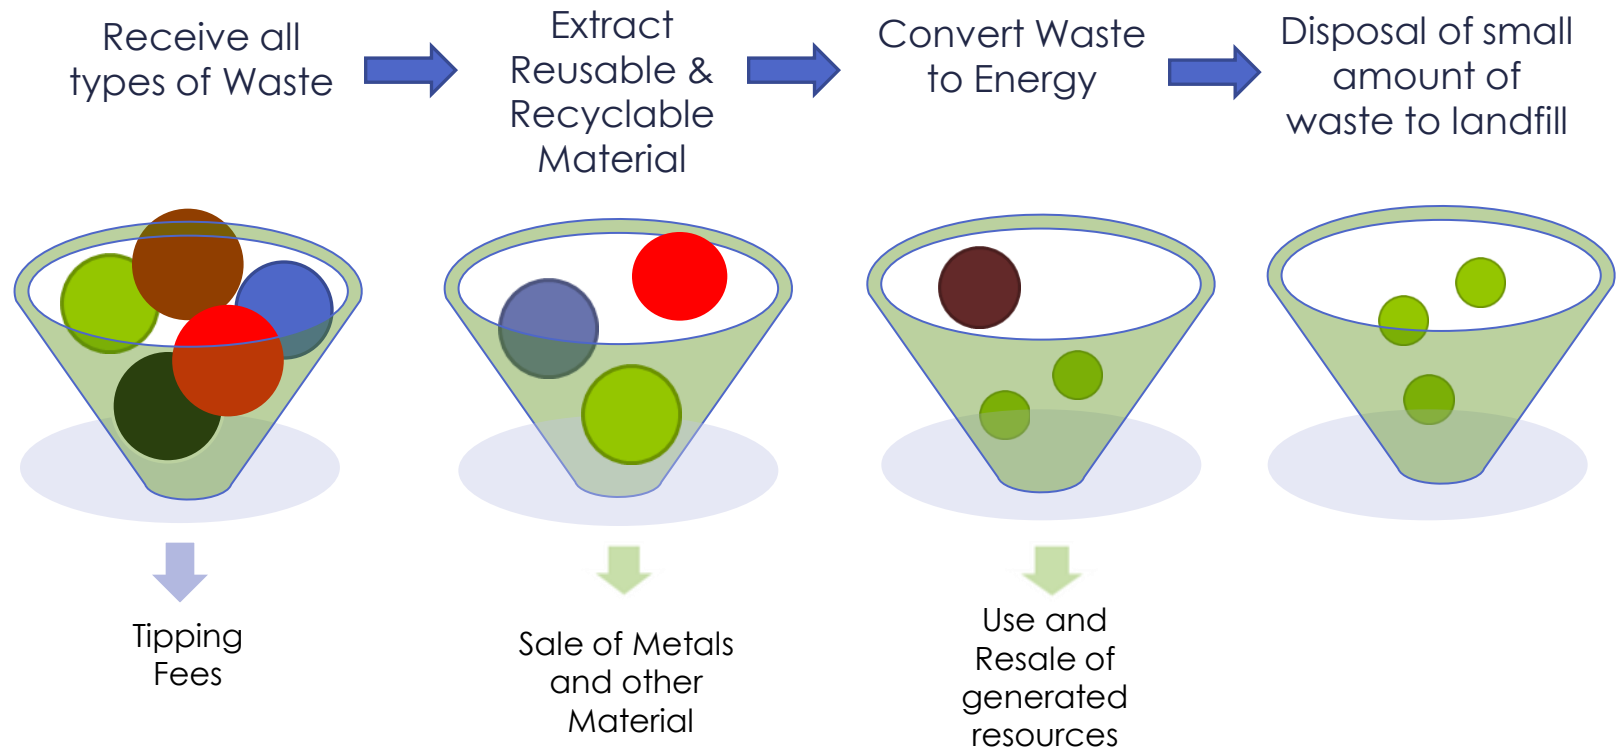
Receive all types of Waste

Extract Reusable & Recyclable Material

Convert Waste to Energy

Disposal of small amount of waste to landfill

Tipping Fees

Sale of Metals and other Material

Use and Resale of generated resources